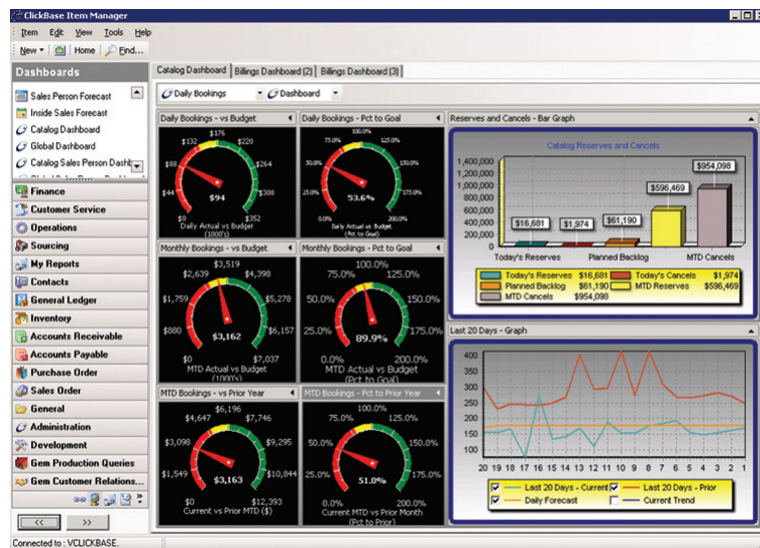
ClickBase Item Manager

Item Edit View Tools Help

New Home Find...

Dashboards

Sales Person Forecast
Inside Sales Forecast
Catalog Dashboard
Global Dashboard
Catalog Sales Person Dashb

Finance
Customer Service
Operations
Sourcing
My Reports
Contacts
General Ledger
Inventory
Accounts Receivable
Accounts Payable
Purchase Order
Sales Order
General
Administration
Development
Gem Production Queries
Gem Customer Relations...

<< >>

Connected to : VCLICKBASE.

Catalog Dashboard | Billings Dashboard (2) | Billings Dashboard (3)

Daily Bookings | Dashboard

Daily Bookings - vs Budget
$132 $176 $220
$88 $264
$44 $308
$0 $352
$94
Daily Actual vs Budget (1000's)

Daily Bookings - Pct to Goal
75.0% 100.0% 125.0%
50.0% 150.0%
25.0% 175.0%
0.0% 200.0%
53.6%
Daily Actual vs Budget (Pct to Goal)

Monthly Bookings - vs Budget
$3,519
$2,639 $4,398
$1,759 $5,278
$880 $6,157
$0 $7,037
$3,162
MTD Actual vs Budget (1000's)

Monthly Bookings - Pct to Goal
100.0%
75.0% 125.0%
50.0% 150.0%
25.0% 175.0%
0.0% 200.0%
89.9%
MTD Actual vs Budget (Pct to Goal)

MTD Bookings - vs Prior Year
$6,196
$4,647 $7,746
$3,098 $9,295
$1,549 $10,844
$0 $12,393
$3,163
Current vs Prior MTD ($)

MTD Bookings - Pct to Prior Year
100.0%
75.0% 125.0%
50.0% 150.0%
25.0% 175.0%
0.0% 200.0%
51.0%
Current MTD vs Prior Month (Pct to Prior)

Reserves and Cancels - Bar Graph
Catalog Reserves and Cancels
1,400,000
1,200,000
1,000,000
800,000
600,000
400,000
200,000
0
$16,681 $1,974 $61,190 $596,469 $954,098
Today's Reserves | Planned Backlog | MTD Cancels
Today's Reserves $16,681 | Today's Cancels $1,974
Planned Backlog $61,190 | MTD Reserves $596,469
MTD Cancels $954,098

Last 20 Days - Graph
400
350
300
250
200
150
100
50
0
20 19 18 17 16 15 14 13 12 11 10 9 8 7 6 5 4 3 2 1
Last 20 Days - Current | Last 20 Days - Prior
Daily Forecast | Current Trend